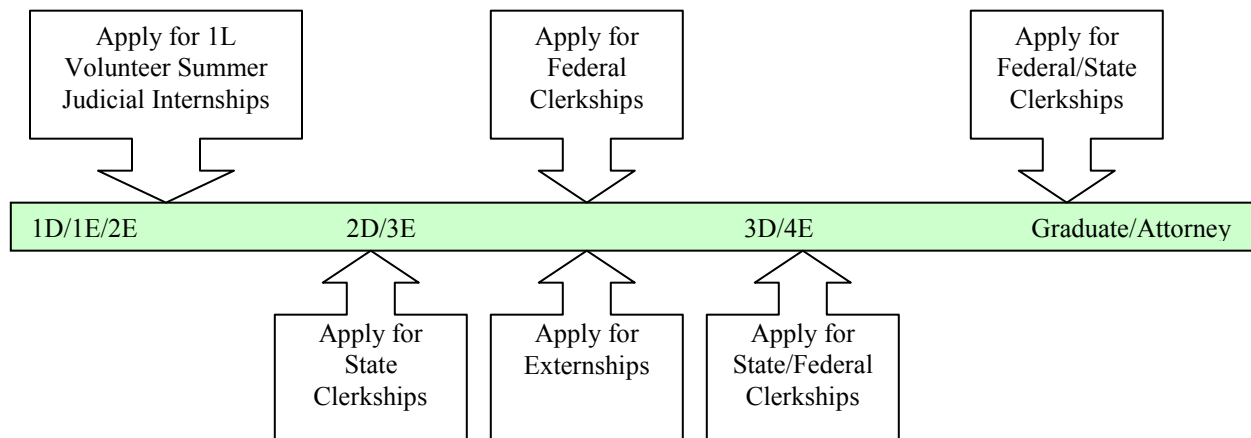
Apply for 1L Volunteer Summer Judicial Internships

Apply for Federal Clerkships

Apply for Federal/State Clerkships

1D/1E/2E

2D/3E

3D/4E

Graduate/Attorney

Apply for State Clerkships

Apply for Externships

Apply for State/Federal Clerkships